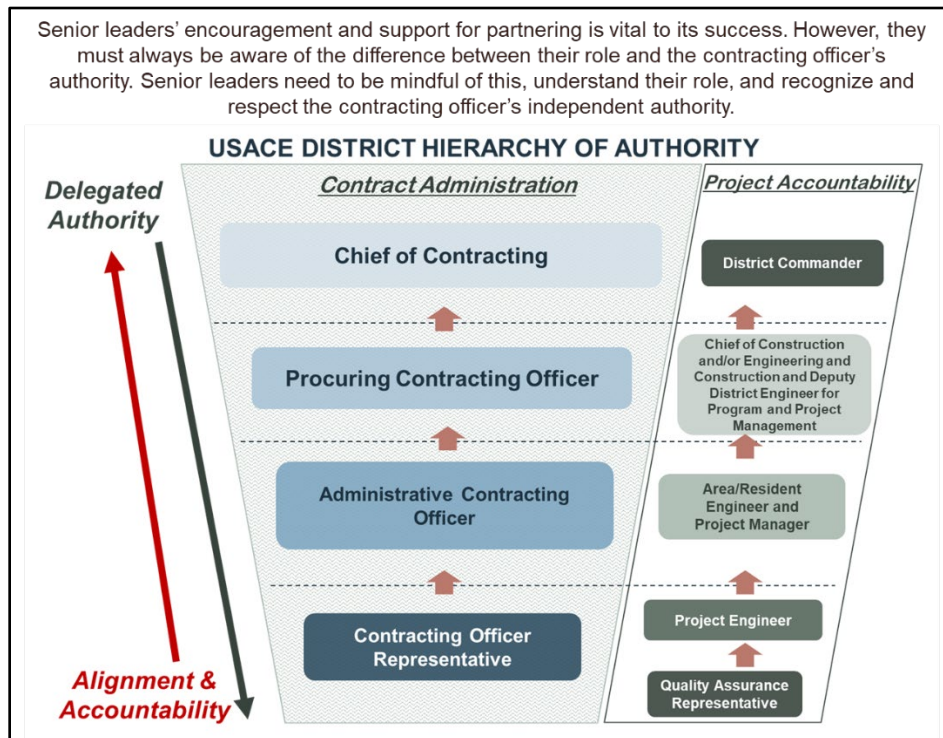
Senior leaders' encouragement and support for partnering is vital to its success. However, they must always be aware of the difference between their role and the contracting officer's authority. Senior leaders need to be mindful of this, understand their role, and recognize and respect the contracting officer's independent authority.

USACE DISTRICT HIERARCHY OF AUTHORITY

Delegated Authority

Contract Administration

Project Accountability

Chief of Contracting

District Commander

Procuring Contracting Officer

Chief of Construction and/or Engineering and Construction and Deputy District Engineer for Program and Project Management

Administrative Contracting Officer

Area/Resident Engineer and Project Manager

Contracting Officer Representative

Project Engineer

Quality Assurance Representative

Alignment & Accountability